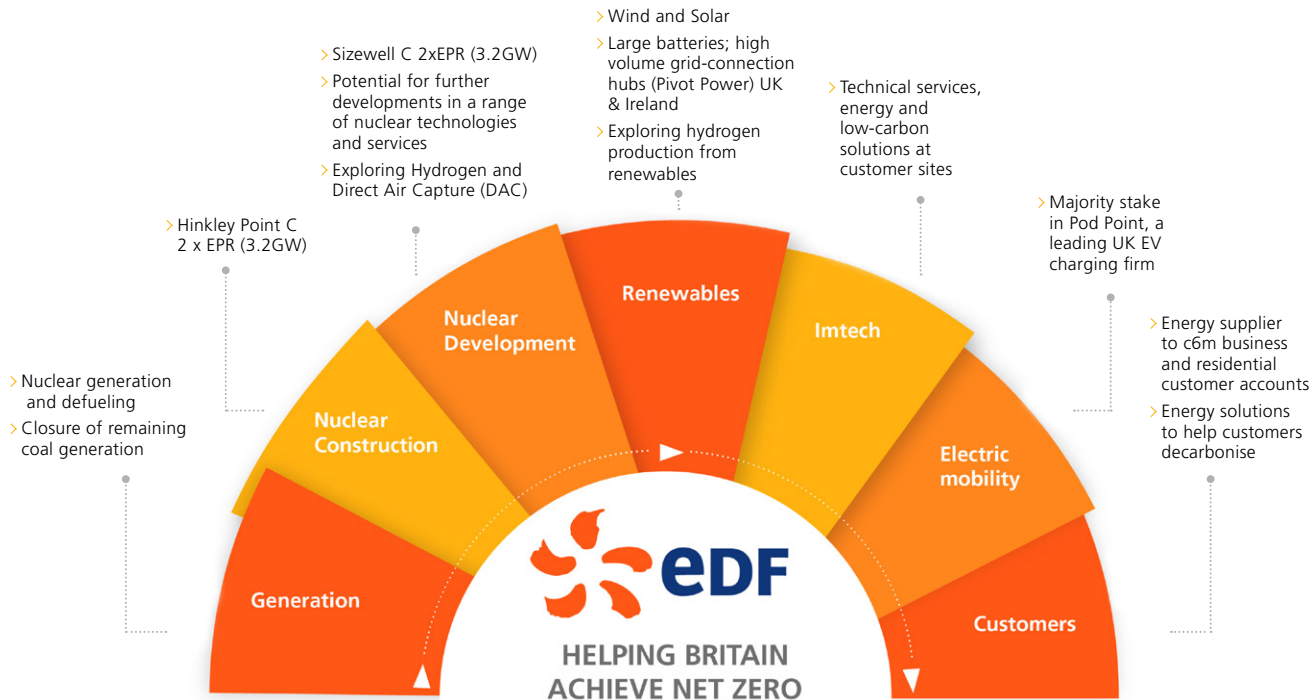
Nuclear generation and defueling
Closure of remaining coal generation

Hinkley Point C 2 x EPR (3.2GW)

Sizewell C 2xEPR (3.2GW)
Potential for further developments in a range of nuclear technologies and services
Exploring Hydrogen and Direct Air Capture (DAC)

Wind and Solar
Large batteries; high volume grid-connection hubs (Pivot Power) UK & Ireland
Exploring hydrogen production from renewables

Technical services, energy and low-carbon solutions at customer sites

Majority stake in Pod Point, a leading UK EV charging firm

Energy supplier to c6m business and residential customer accounts
Energy solutions to help customers decarbonise

Generation
Nuclear Construction
Nuclear Development
Renewables
Imtech
Electric mobility
Customers

eDF

HELPING BRITAIN ACHIEVE NET ZERO